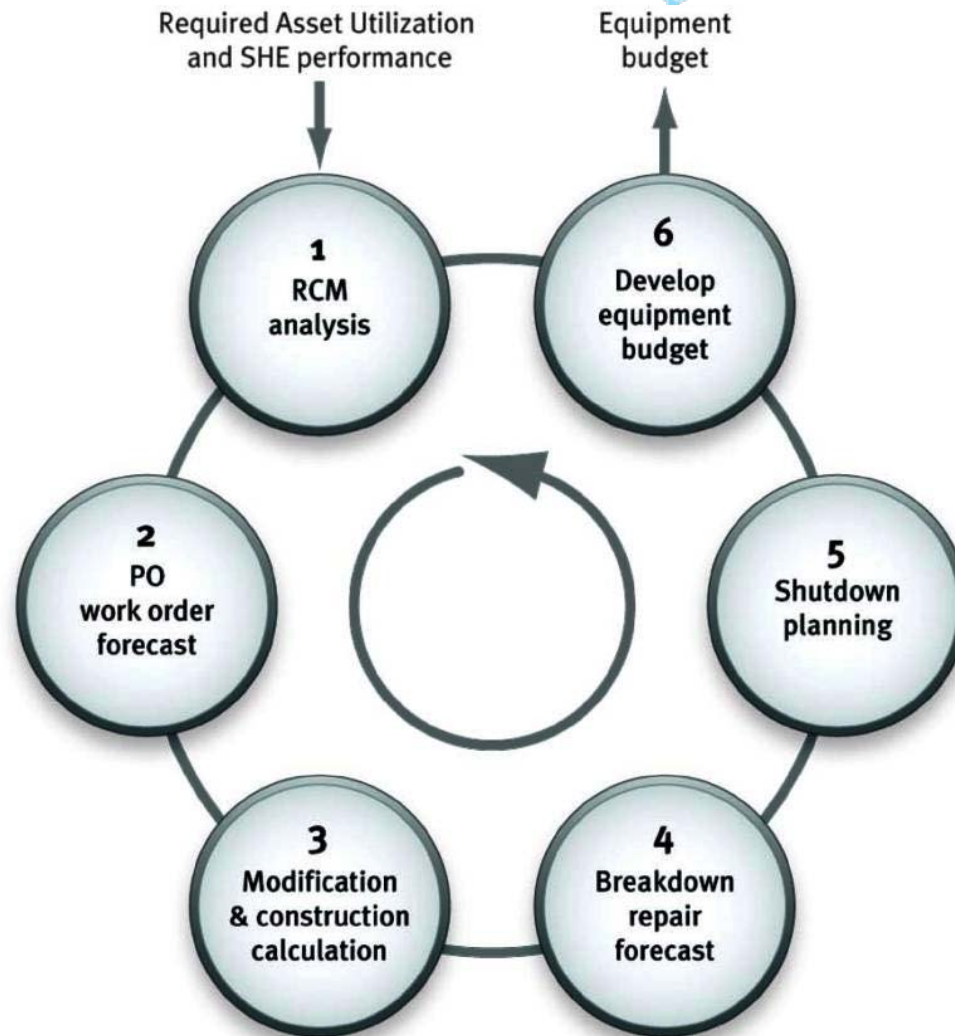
Required Asset Utilization and SHE performance

Equipment budget

1
RCM analysis

6
Develop equipment budget

2
PO work order forecast

5
Shutdown planning

3
Modification & construction calculation

4
Breakdown repair forecast